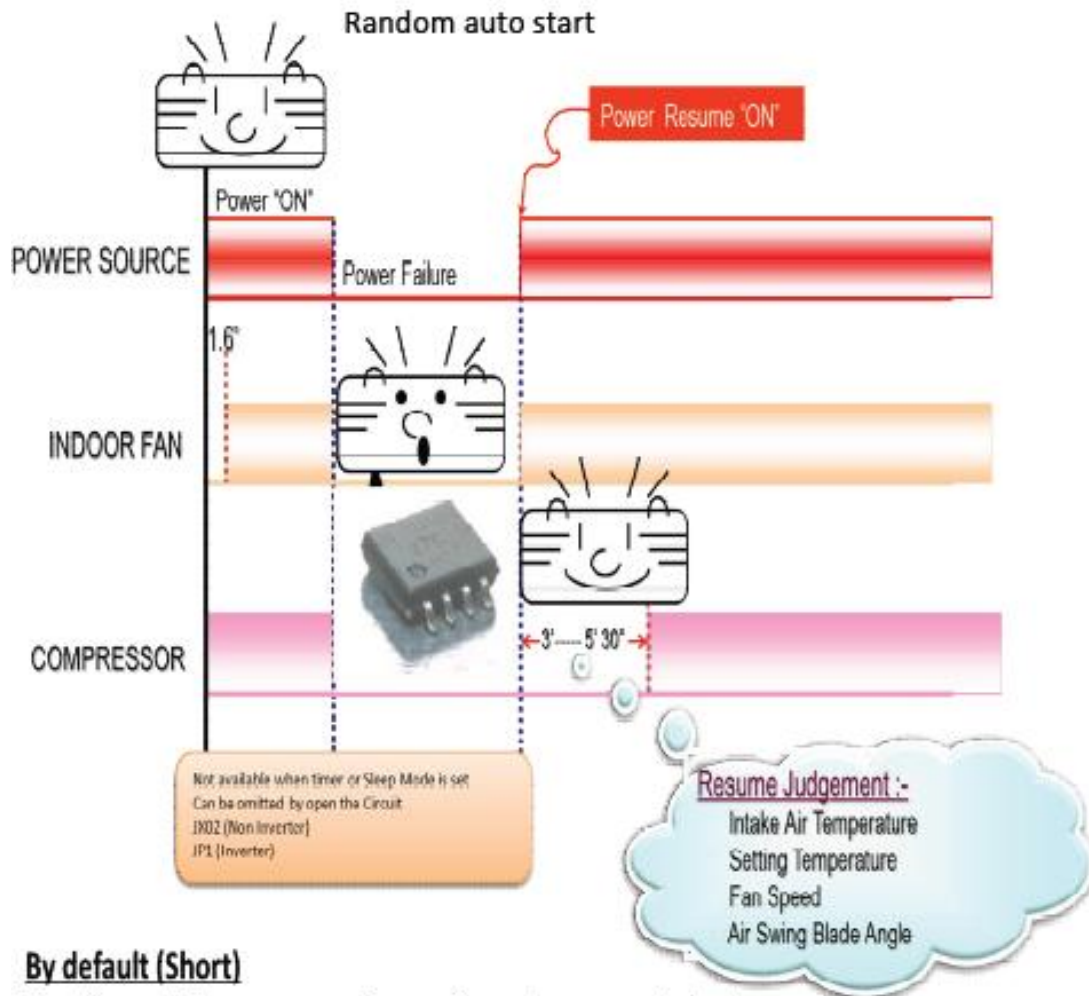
Random auto start

Power Resume 'ON'

Power "ON"

POWER SOURCE

Power Failure

1.6"

INDOOR FAN

COMPRESSOR

3' ----- 5' 30"

Not available when timer or Sleep Mode is set
Can be omitted by open the Circuit
JX02 (Non Inverter)
JP1 (Inverter)

Resume Judgement :-
Intake Air Temperature
Setting Temperature
Fan Speed
Air Swing Blade Angle

By default (Short)